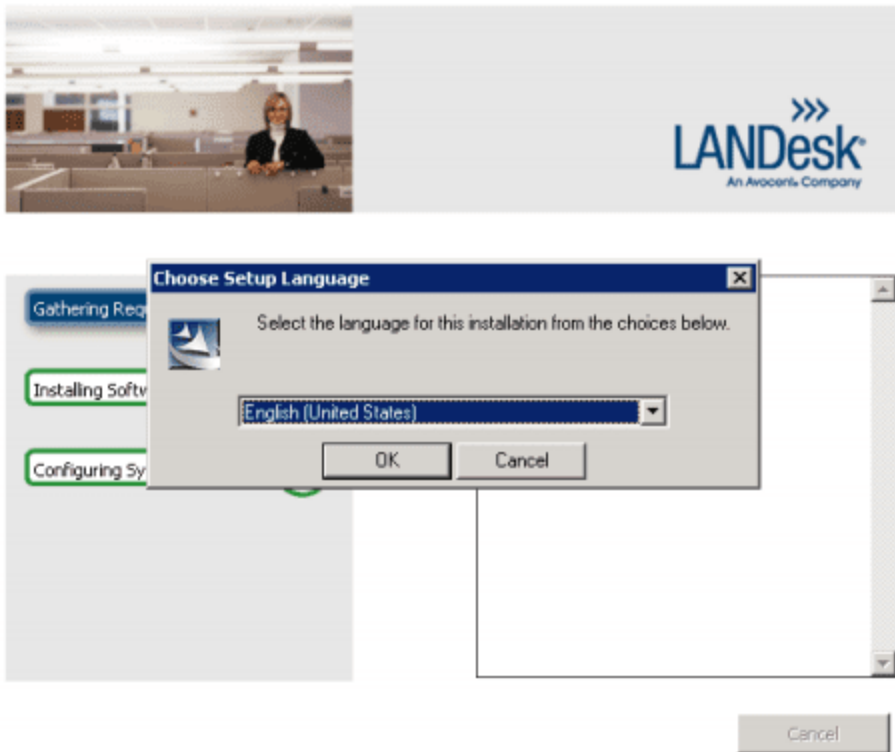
LANDesk
An Avocent Company

Gathering Req

Installing Softw

Configuring Sy

Choose Setup Language

Select the language for this installation from the choices below.

English (United States)

OK

Cancel

Cancel